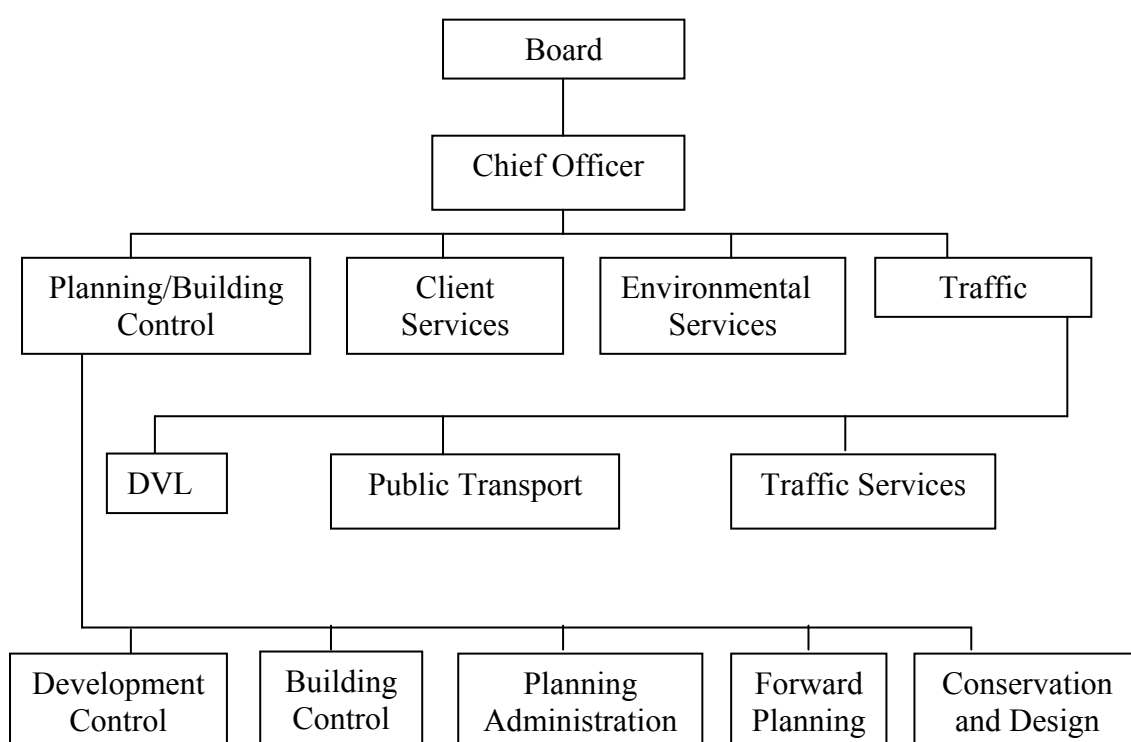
Board

Chief Officer

Planning/Building Control

Client Services

Environmental Services

Traffic

DVL

Public Transport

Traffic Services

Development Control

Building Control

Planning Administration

Forward Planning

Conservation and Design